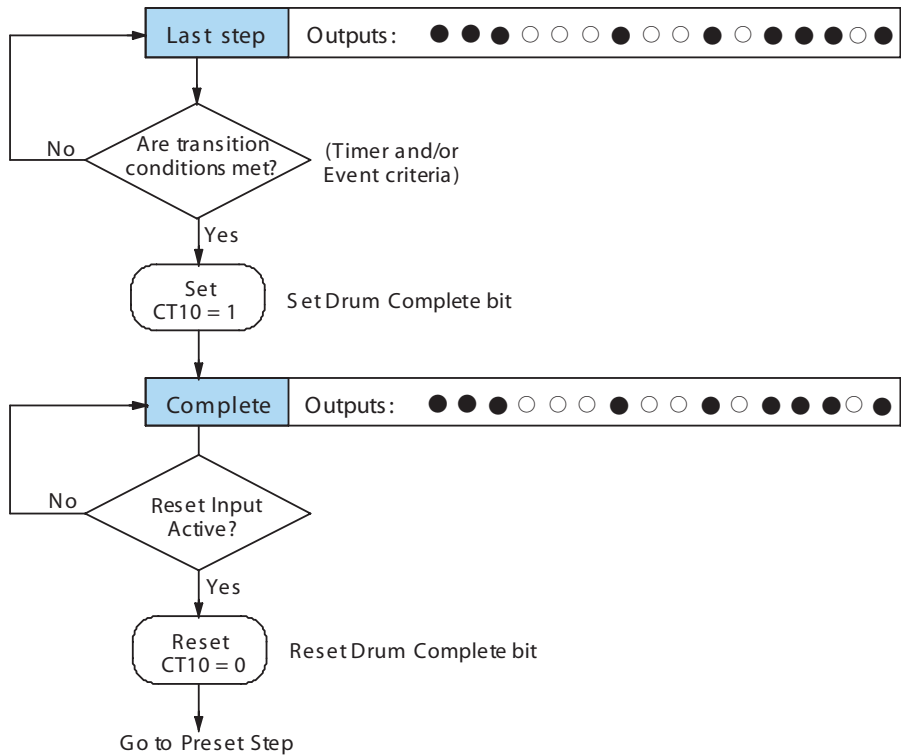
Last step

Outputs:

Are transition conditions met?

No

(Timer and/or Event criteria)

Yes

Set CT10 = 1

Set Drum Complete bit

Complete

Outputs:

Reset Input Active?

No

Yes

Reset CT10 = 0

Reset Drum Complete bit

Go to Preset Step